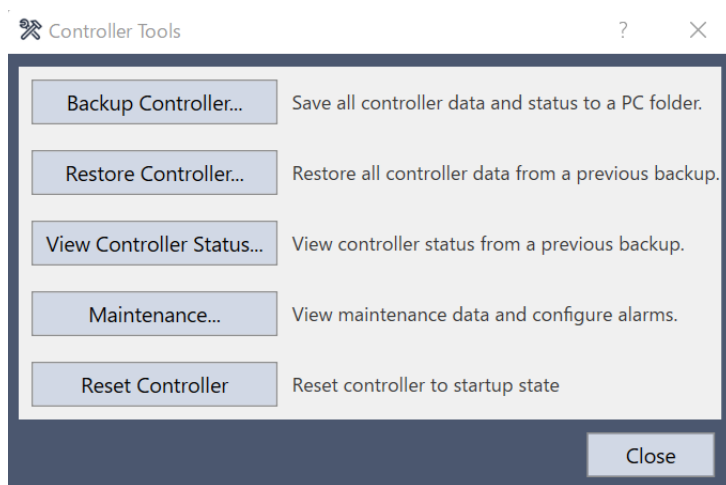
Controller Tools ? ×

Backup Controller... Save all controller data and status to a PC folder.

Restore Controller... Restore all controller data from a previous backup.

View Controller Status... View controller status from a previous backup.

Maintenance... View maintenance data and configure alarms.

Reset Controller Reset controller to startup state

Close